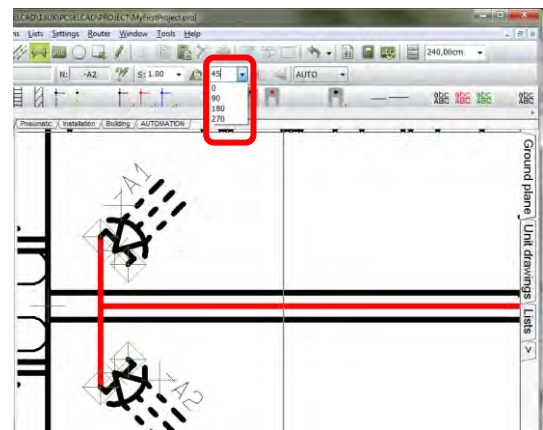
ELCAD\15\UK\PCSELCAD\PROJECT\MyFirstProject.proj

ns Lists Settings Router Window Tools Help

240,00cm

N: -A2 S: 1.00 45 AUTO

0
90
180
270

Pneumatic Installation Building AUTOMATION

-A1

-A2

Ground plane
Unit drawings
Lists
>